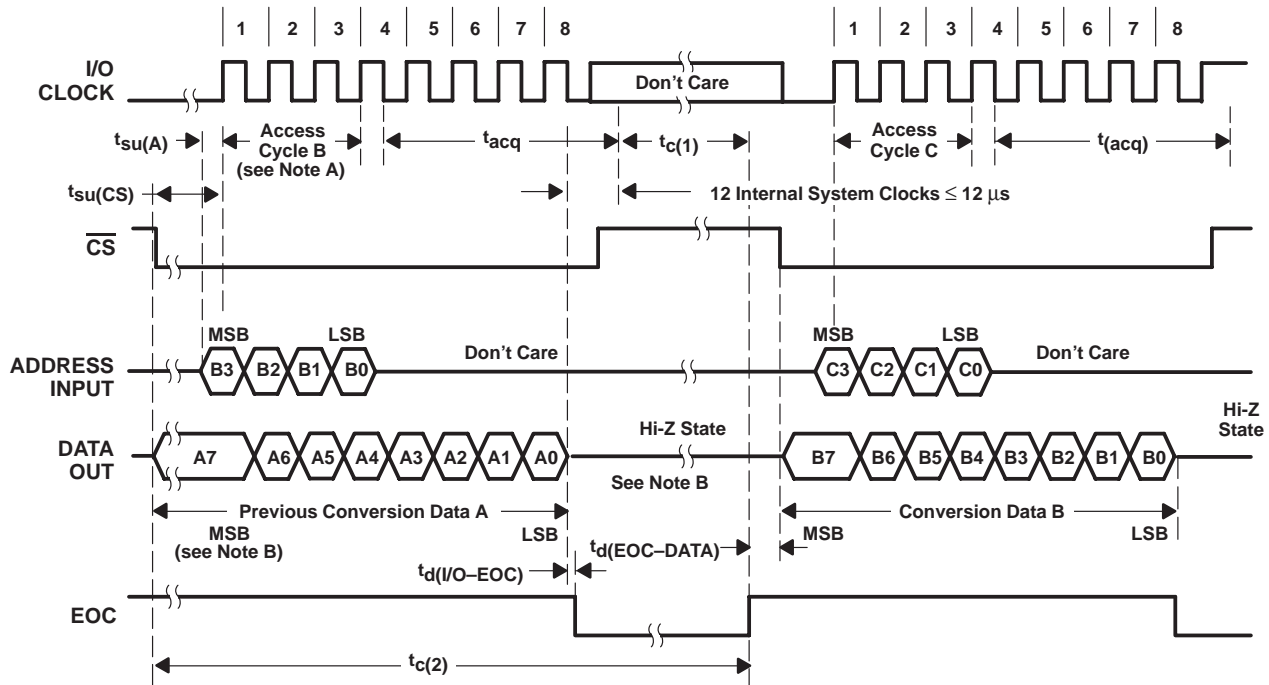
1 2 3 4 5 6 7 8 1 2 3 4 5 6 7 8

I/O CLOCK

Don't Care

$t_{su(A)}$

Access Cycle B (see Note A)

$t_{acq}$

$t_{c(1)}$

Access Cycle C

$t_{(acq)}$

$t_{su(CS)}$

12 Internal System Clocks $\leq$ 12 $\mu$s

$\overline{CS}$

MSB LSB MSB LSB

ADDRESS INPUT

B3 B2 B1 B0

Don't Care

C3 C2 C1 C0

Don't Care

Hi-Z State

Hi-Z State

DATA OUT

A7 A6 A5 A4 A3 A2 A1 A0

See Note B

B7 B6 B5 B4 B3 B2 B1 B0

Previous Conversion Data A

Conversion Data B

MSB (see Note B)

LSB

$t_{d(EOC-DATA)}$

MSB

LSB

$t_{d(I/O-EOC)}$

EOC

$t_{c(2)}$